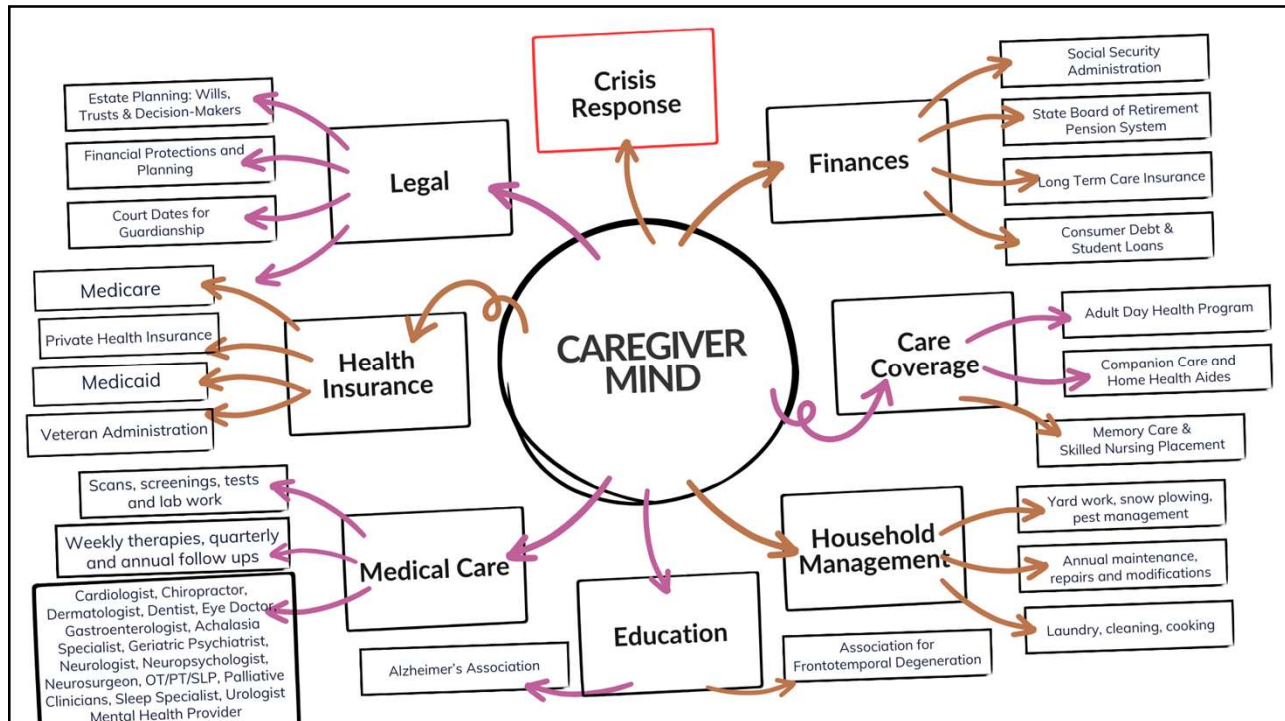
CAREGIVER MIND

Crisis Response

Legal

Estate Planning: Wills, Trusts & Decision-Makers

Financial Protections and Planning

Court Dates for Guardianship

Finances

Social Security Administration

State Board of Retirement Pension System

Long Term Care Insurance

Consumer Debt & Student Loans

Health Insurance

Medicare

Private Health Insurance

Medicaid

Veteran Administration

Care Coverage

Adult Day Health Program

Companion Care and Home Health Aides

Memory Care & Skilled Nursing Placement

Medical Care

Scans, screenings, tests and lab work

Weekly therapies, quarterly and annual follow ups

Cardiologist, Chiropractor, Dermatologist, Dentist, Eye Doctor, Gastroenterologist, Achalasia Specialist, Geriatric Psychiatrist, Neurologist, Neuropsychologist, Neurosurgeon, OT/PT/SLP, Palliative Clinicians, Sleep Specialist, Urologist Mental Health Provider

Household Management

Yard work, snow plowing, pest management

Annual maintenance, repairs and modifications

Laundry, cleaning, cooking

Education

Alzheimer's Association

Association for Frontotemporal Degeneration